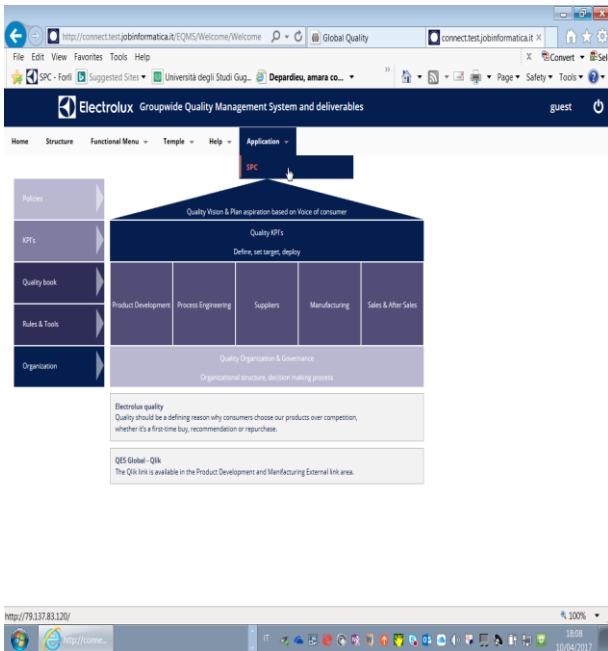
http://connect.test.jobinformatica.it/EQMS/Welcome/Welcome
Global Quality
connect.test.jobinformatica.it ×

File Edit View Favorites Tools Help
Convert ▾ Sel
SPC - Forlì Suggested Sites ▾ Università degli Studi Gug... Depardieu, amara co... ▾
Page ▾ Safety ▾ Tools ▾

Electrolux Groupwide Quality Management System and deliverables
guest

Home Structure Functional Menu ▾ Temple ▾ Help ▾ Application ▾
SPC

Policies
KPI's
Quality book
Rules & Tools
Organization

Quality Vision & Plan aspiration based on Voice of consumer

Quality KPI's
Define, set target, deploy

| Product Development | Process Engineering | Suppliers | Manufacturing | Sales & After Sales |
|---|---|---|---|---|

Quality Organization & Governance
Organizational structure, decision making process

Electrolux quality
Quality should be a defining reason why consumers choose our products over competition, whether it's a first-time buy, recommendation or repurchase.

QES Global - Qlik
The Qlik link is available in the Product Development and Manifacturing External link area.

http://79.137.83.120/
100%
http://conne...
18:08
10/04/2017